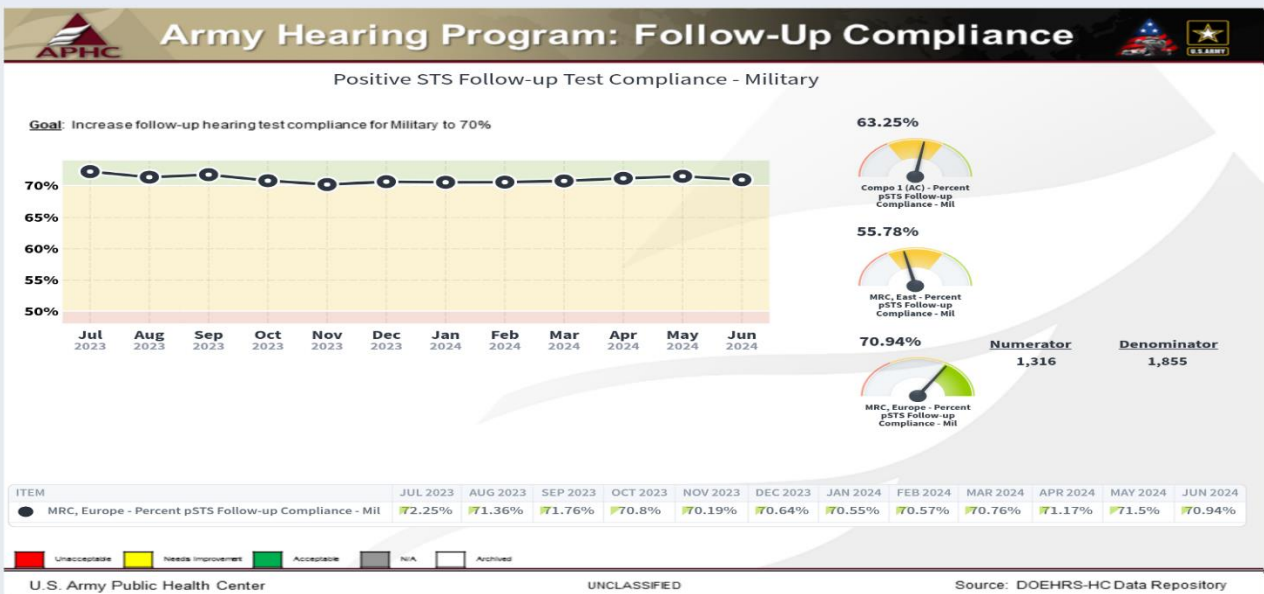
APHC

Army Hearing Program: Follow-Up Compliance

U.S. ARMY

Positive STS Follow-up Test Compliance - Military

Goal: Increase follow-up hearing test compliance for Military to 70%

70%
65%
60%
55%
50%

Jul 2023 Aug 2023 Sep 2023 Oct 2023 Nov 2023 Dec 2023 Jan 2024 Feb 2024 Mar 2024 Apr 2024 May 2024 Jun 2024

63.25%
Compo 1 (AC) - Percent pSTS Follow-up Compliance - Mil

55.78%
MRC, East - Percent pSTS Follow-up Compliance - Mil

70.94%
MRC, Europe - Percent pSTS Follow-up Compliance - Mil

Numerator
1,316

Denominator
1,855

| ITEM | JUL 2023 | AUG 2023 | SEP 2023 | OCT 2023 | NOV 2023 | DEC 2023 | JAN 2024 | FEB 2024 | MAR 2024 | APR 2024 | MAY 2024 | JUN 2024 |
|---|---|---|---|---|---|---|---|---|---|---|---|---|
| MRC, Europe - Percent pSTS Follow-up Compliance - Mil | 72.25% | 71.36% | 71.76% | 70.8% | 70.19% | 70.64% | 70.55% | 70.57% | 70.76% | 71.17% | 71.5% | 70.94% |

Unacceptable Needs Improvement Acceptable N/A Archived

U.S. Army Public Health Center

UNCLASSIFIED

Source: DOEHRS-HC Data Repository